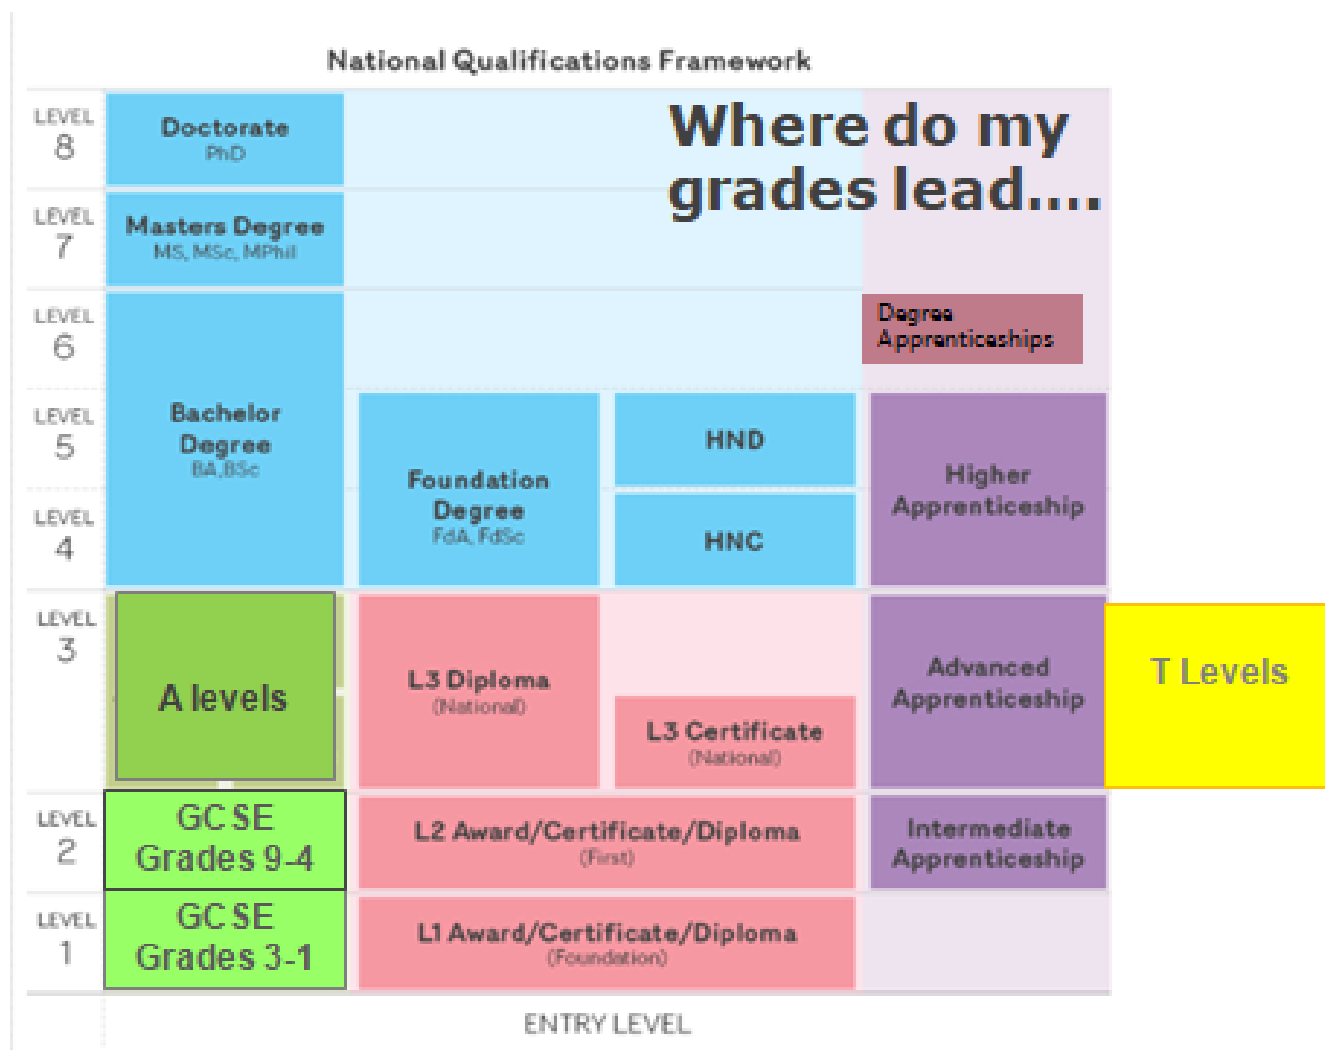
National Qualifications Framework

Where do my grades lead....

LEVEL 8
Doctorate
PhD

LEVEL 7
Masters Degree
MS, MSc, MPhil

LEVEL 6
Degree Apprenticeships

LEVEL 5
LEVEL 4
Bachelor Degree
BA,BSc

Foundation Degree
FdA, FdSc

HND

HNC

Higher Apprenticeship

LEVEL 3
A levels

L3 Diploma
(National)

L3 Certificate
(National)

Advanced Apprenticeship

T Levels

LEVEL 2
GCSE Grades 9-4

L2 Award/Certificate/Diploma
(First)

Intermediate Apprenticeship

LEVEL 1
GCSE Grades 3-1

L1 Award/Certificate/Diploma
(Foundation)

ENTRY LEVEL